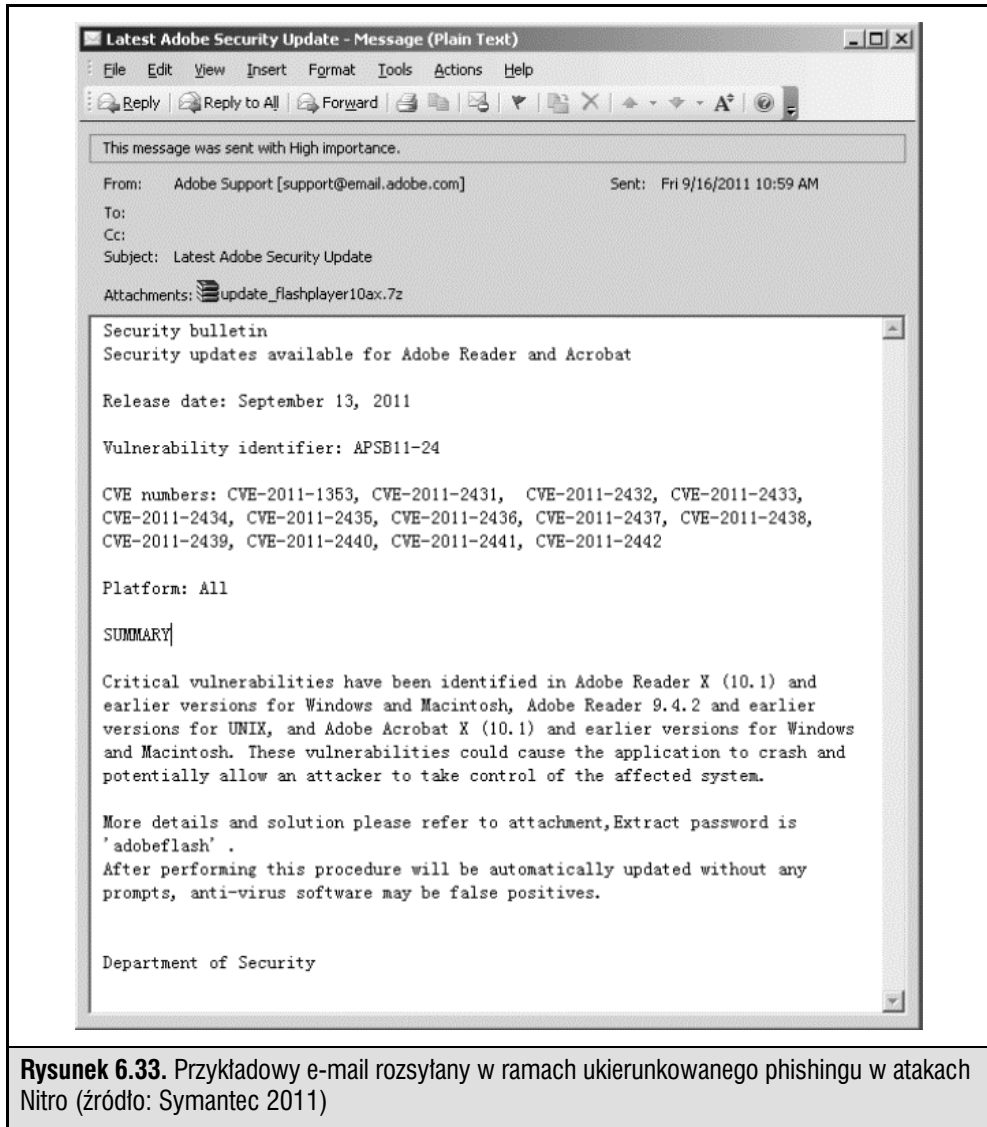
Latest Adobe Security Update - Message (Plain Text)

File Edit View Insert Format Tools Actions Help

Reply | Reply to All | Forward

This message was sent with High importance.

From: Adobe Support [support@email.adobe.com] Sent: Fri 9/16/2011 10:59 AM
To:
Cc:
Subject: Latest Adobe Security Update

Attachments: update_flashplayer10ax.7z

Security bulletin
Security updates available for Adobe Reader and Acrobat

Release date: September 13, 2011

Vulnerability identifier: APSB11-24

CVE numbers: CVE-2011-1353, CVE-2011-2431, CVE-2011-2432, CVE-2011-2433, CVE-2011-2434, CVE-2011-2435, CVE-2011-2436, CVE-2011-2437, CVE-2011-2438, CVE-2011-2439, CVE-2011-2440, CVE-2011-2441, CVE-2011-2442

Platform: All

SUMMARY

Critical vulnerabilities have been identified in Adobe Reader X (10.1) and earlier versions for Windows and Macintosh, Adobe Reader 9.4.2 and earlier versions for UNIX, and Adobe Acrobat X (10.1) and earlier versions for Windows and Macintosh. These vulnerabilities could cause the application to crash and potentially allow an attacker to take control of the affected system.

More details and solution please refer to attachment,Extract password is 'adobeflash' .
After performing this procedure will be automatically updated without any prompts, anti-virus software may be false positives.

Department of Security

**Rysunek 6.33.** Przykładowy e-mail rozsyłany w ramach ukierunkowanego phishingu w atakach Nitro (źródło: Symantec 2011)